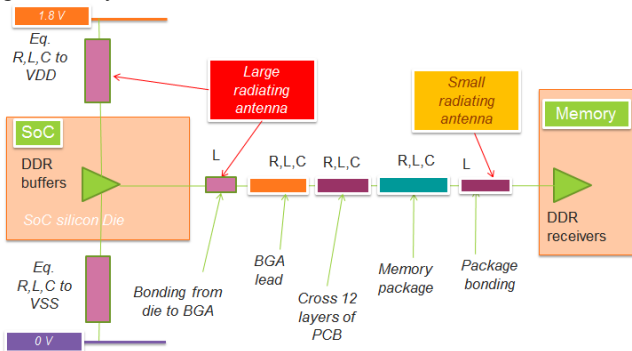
1.8 V

Eq. R,L,C to VDD

Large radiating antenna

Small radiating antenna

Memory

SoC

DDR buffers

SoC silicon Die

L

R,L,C

R,L,C

R,L,C

L

DDR receivers

Eq. R,L,C to VSS

Bonding from die to BGA

BGA lead

Cross 12 layers of PCB

Memory package

Package bonding

0 V